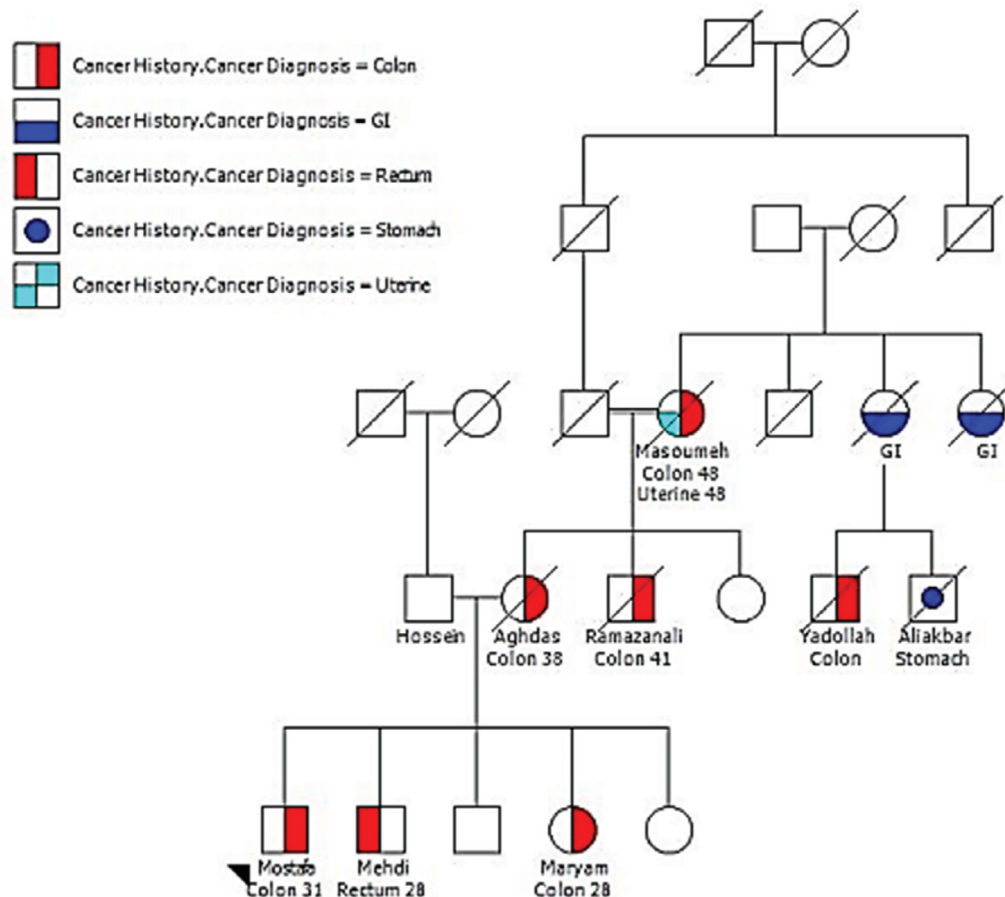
Cancer History.Cancer Diagnosis = Colon
Cancer History.Cancer Diagnosis = GI
Cancer History.Cancer Diagnosis = Rectum
Cancer History.Cancer Diagnosis = Stomach
Cancer History.Cancer Diagnosis = Uterine

Masoumeh
Colon 48
Uterine 48

GI
GI

Hossein
Aghdas
Colon 38
Ramazanali
Colon 41
Yadollah
Colon
Aliakbar
Stomach

Mostafa
Colon 31
Mehdi
Rectum 28
Maryam
Colon 28